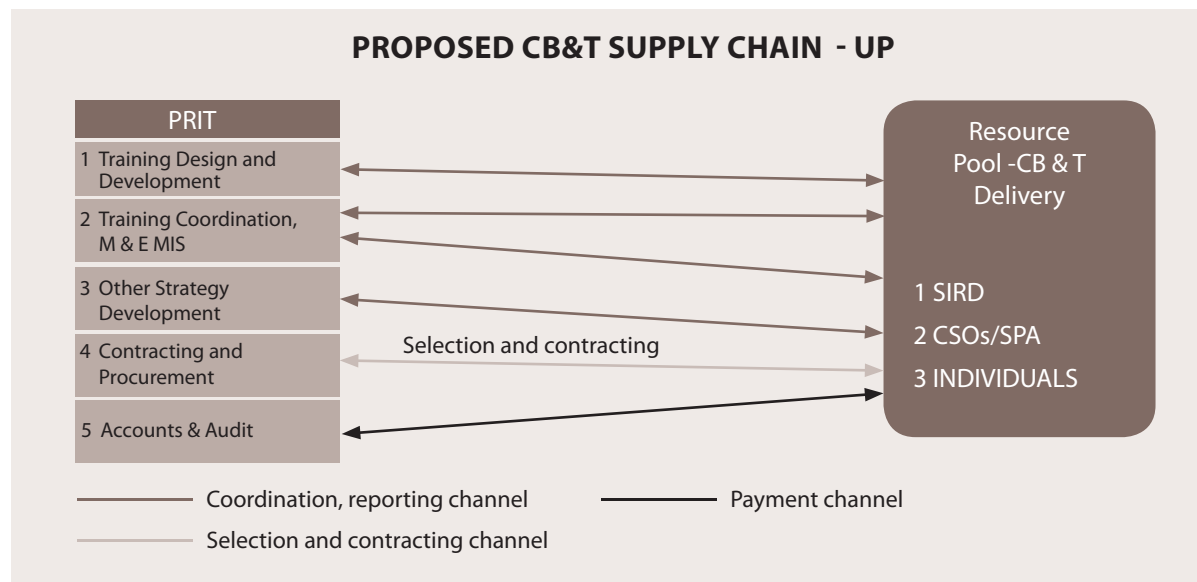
PROPOSED CB&T SUPPLY CHAIN - UP

PRIT

1 Training Design and Development

2 Training Coordination, M & E MIS

3 Other Strategy Development

4 Contracting and Procurement

5 Accounts & Audit

Selection and contracting

Resource Pool -CB & T Delivery

1 SIRD

2 CSOs/SPA

3 INDIVIDUALS

Coordination, reporting channel

Payment channel

Selection and contracting channel